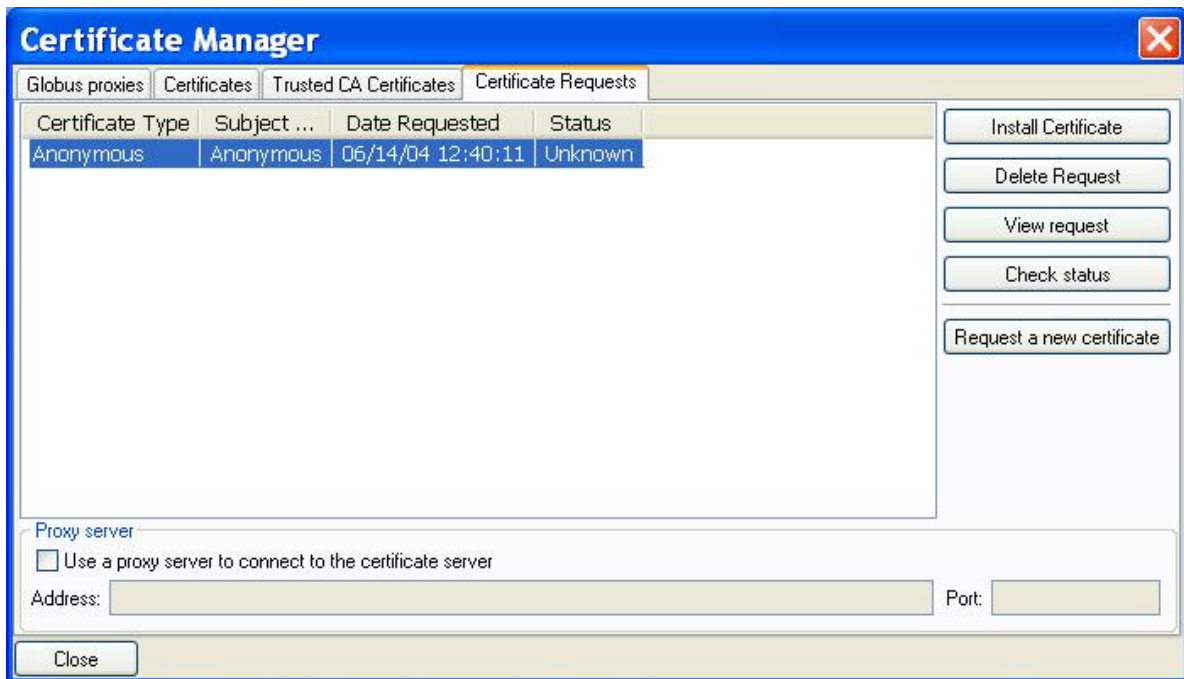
Certificate Manager

Globus proxies | Certificates | Trusted CA Certificates | Certificate Requests

| Certificate Type | Subject ... | Date Requested | Status |
|---|---|---|---|
| Anonymous | Anonymous | 06/14/04 12:40:11 | Unknown |

Install Certificate

Delete Request

View request

Check status

Request a new certificate

Proxy server

Use a proxy server to connect to the certificate server

Address:

Port:

Close